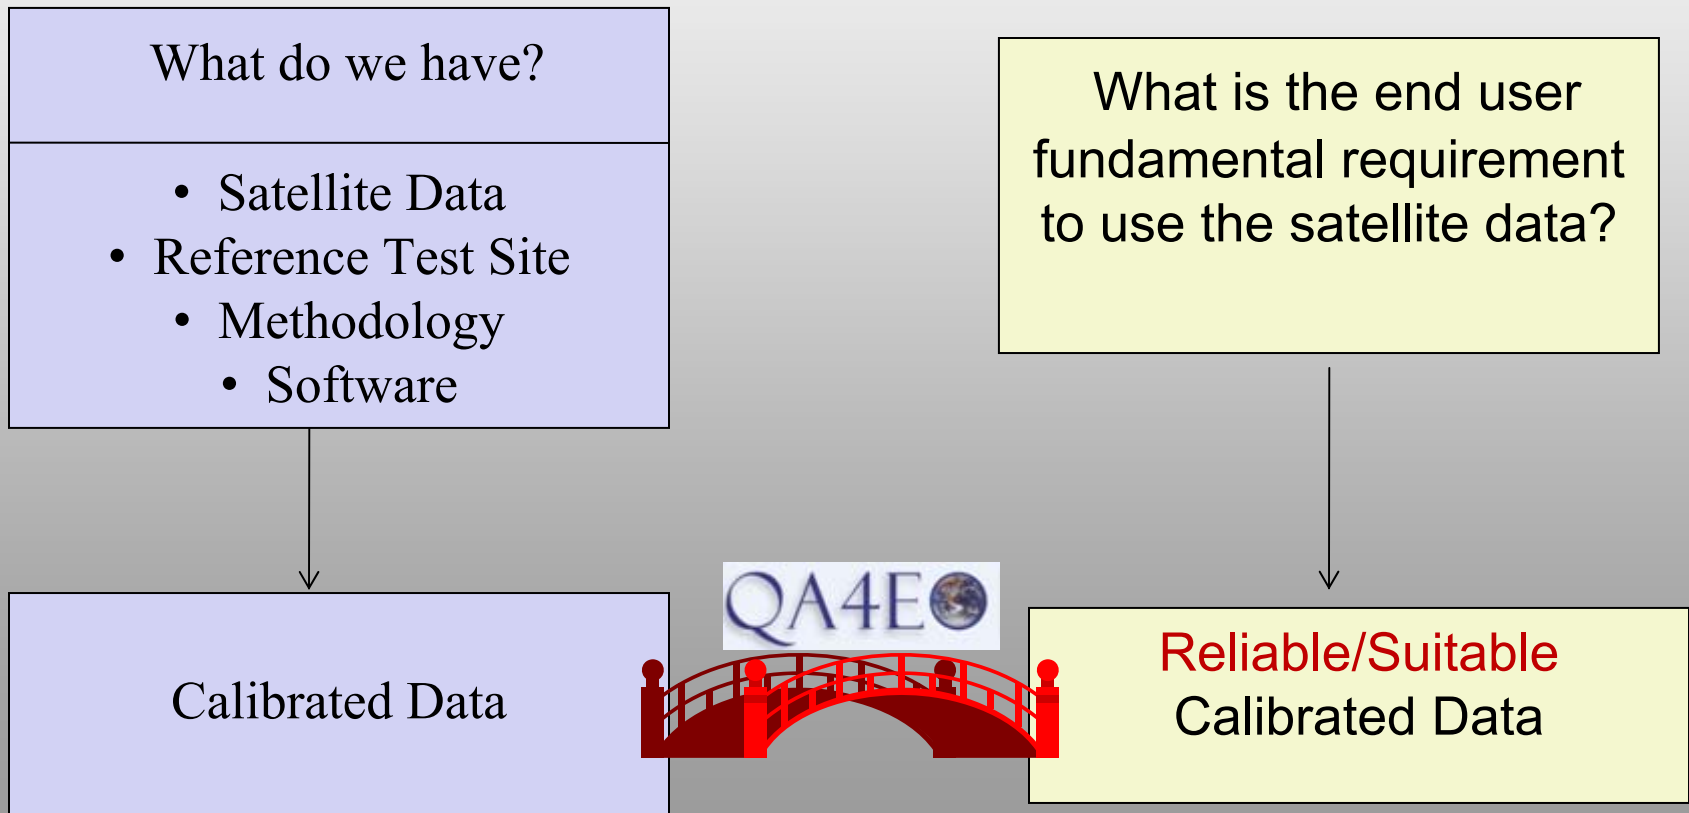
What do we have?

- Satellite Data
- Reference Test Site
- Methodology
- Software

What is the end user fundamental requirement to use the satellite data?

Calibrated Data

QA4EO

Reliable/Suitable Calibrated Data